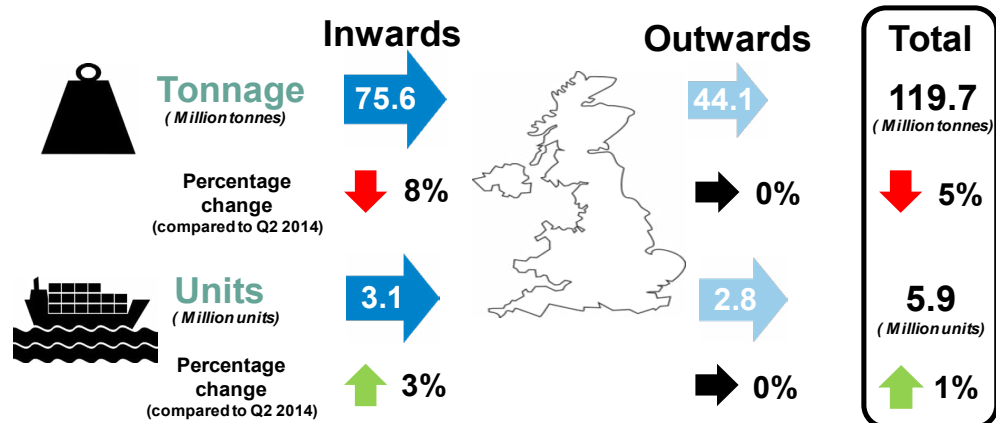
Inwards

Outwards

Total

Tonnage
( Million tonnes)

75.6

44.1

119.7
( Million tonnes)

Percentage change
(compared to Q2 2014)

8%

0%

5%

Units
( Million units)

3.1

2.8

5.9
( Million units)

Percentage change
(compared to Q2 2014)

3%

0%

1%